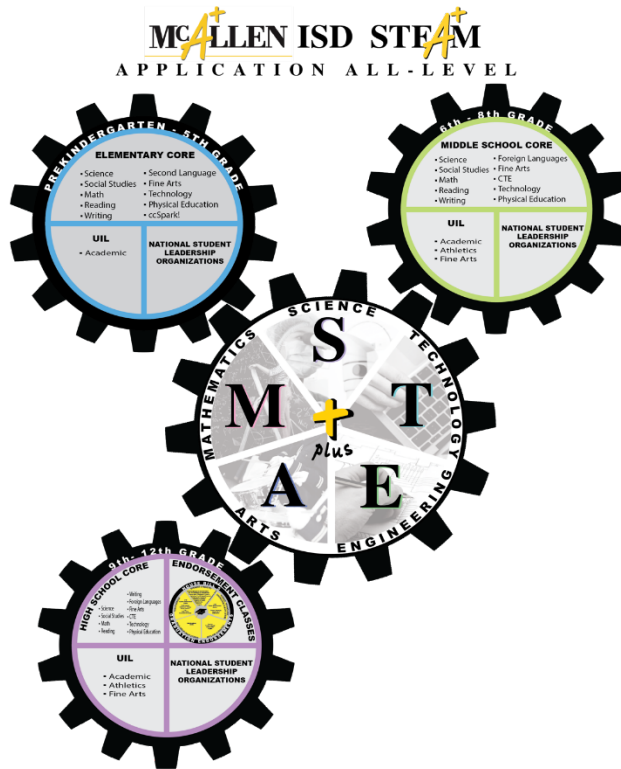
McALLEN ISD STEAM
APPLICATION ALL-LEVEL

PREKINDERGARTEN - 5TH GRADE

ELEMENTARY CORE
• Science
• Social Studies
• Math
• Reading
• Writing
• Second Language
• Fine Arts
• Technology
• Physical Education
• ccSpark!

UIL
• Academic

NATIONAL STUDENT LEADERSHIP ORGANIZATIONS

6th - 8th GRADE

MIDDLE SCHOOL CORE
• Science
• Social Studies
• Math
• Reading
• Writing
• Foreign Languages
• Fine Arts
• CTE
• Technology
• Physical Education

UIL
• Academic
• Athletics
• Fine Arts

NATIONAL STUDENT LEADERSHIP ORGANIZATIONS

SCIENCE
TECHNOLOGY
ENGINEERING
ARTS
MATHEMATICS
S
T
E
A
M
plus

9th - 12th GRADE

HIGH SCHOOL CORE
• Science
• Social Studies
• Math
• Reading

ENDORSEMENT CLASSES
• Writing
• Foreign Languages
• Fine Arts
• CTE
• Technology
• Physical Education

UIL
• Academic
• Athletics
• Fine Arts

NATIONAL STUDENT LEADERSHIP ORGANIZATIONS